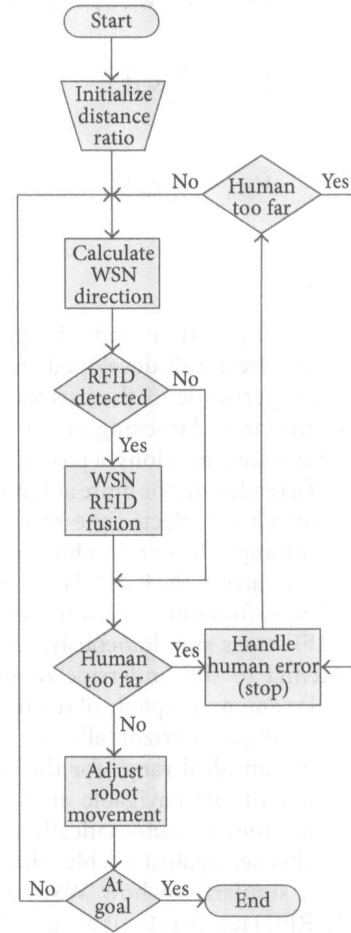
Start

Initialize distance ratio

No

Human too far

Yes

Calculate WSN direction

RFID detected

No

Yes

WSN RFID fusion

Human too far

Yes

Handle human error (stop)

No

Adjust robot movement

No

At goal

Yes

End